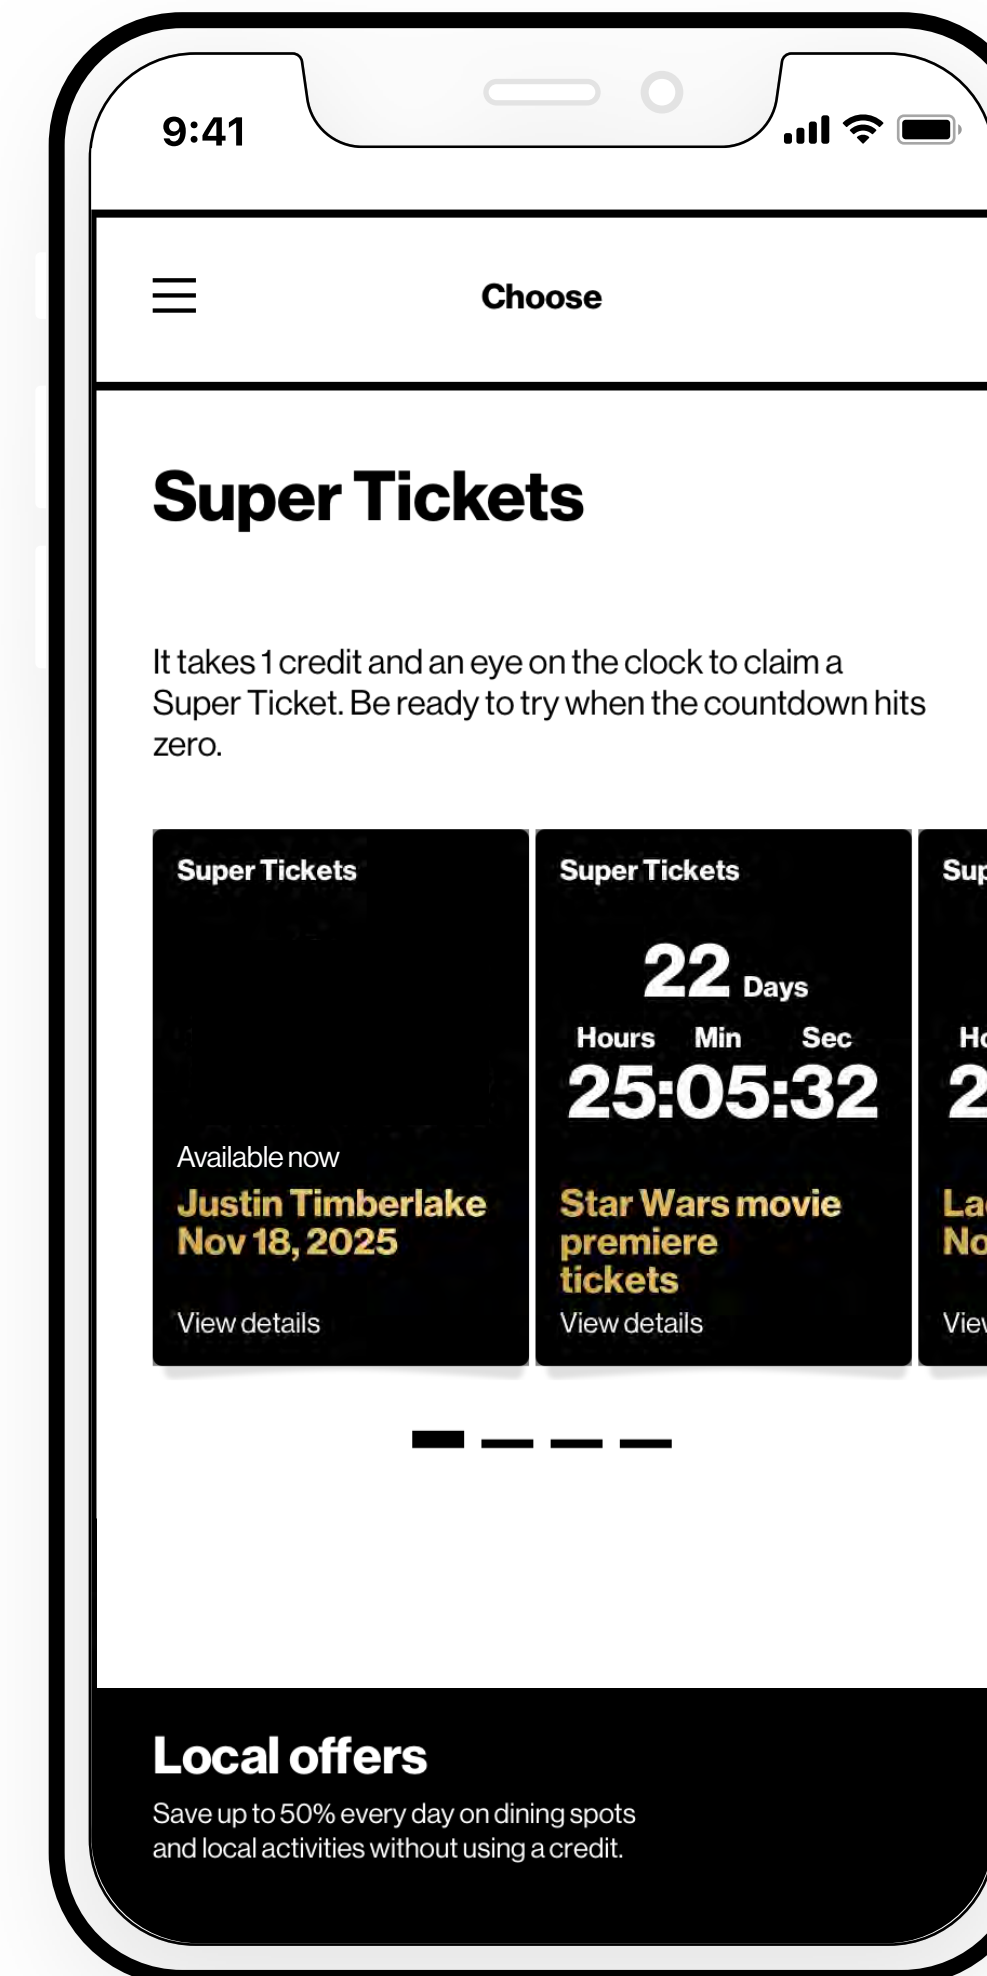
9:41

Choose

Super Tickets

It takes 1 credit and an eye on the clock to claim a Super Ticket. Be ready to try when the countdown hits zero.

Super Tickets

Available now

Justin Timberlake Nov 18, 2025

View details

Super Tickets

22 Days

Hours Min Sec

25:05:32

Star Wars movie premiere tickets

View details

Sup

Ho

2

La

No

Viev

Local offers

Save up to 50% every day on dining spots and local activities without using a credit.